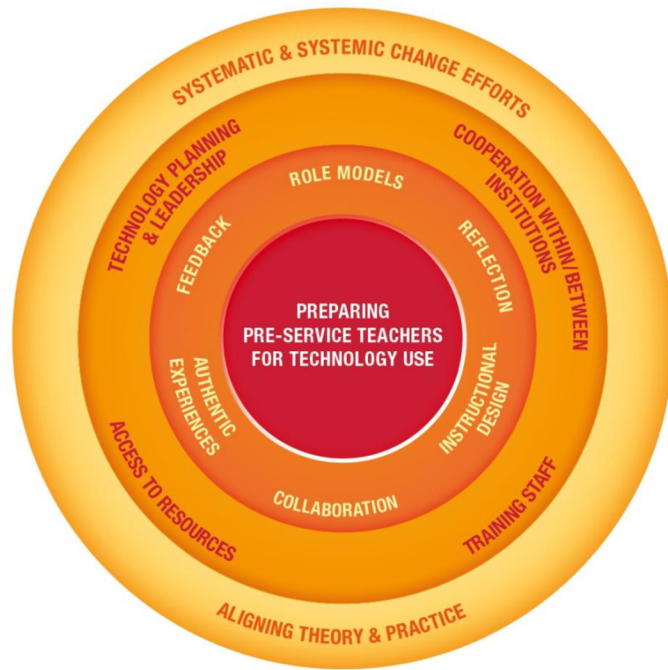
PREPARING PRE-SERVICE TEACHERS FOR TECHNOLOGY USE

ROLE MODELS

REFLECTION

INSTRUCTIONAL DESIGN

COLLABORATION

AUTHENTIC EXPERIENCES

FEEDBACK

SYSTEMATIC & SYSTEMIC CHANGE EFFORTS

COOPERATION WITHIN/BETWEEN INSTITUTIONS

TRAINING STAFF

ALIGNING THEORY & PRACTICE

ACCESS TO RESOURCES

TECHNOLOGY PLANNING & LEADERSHIP